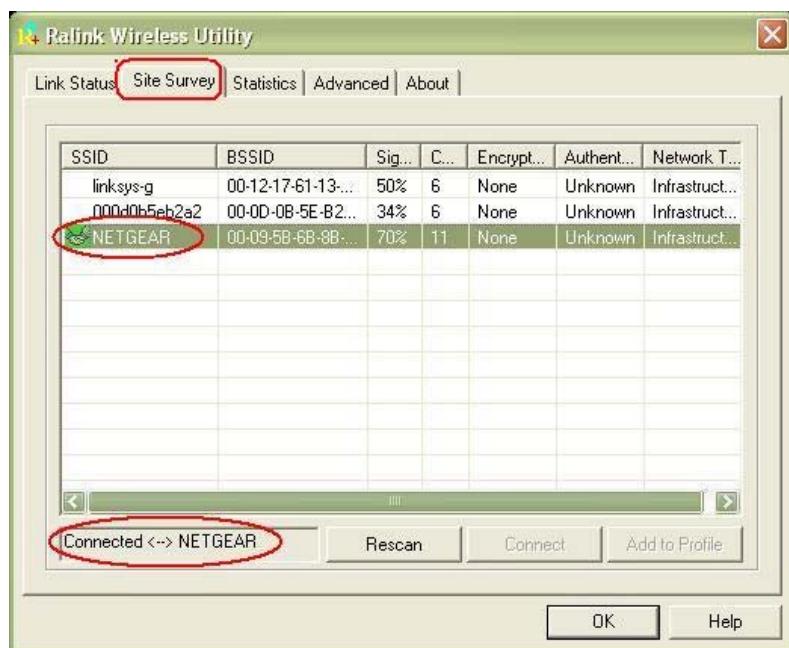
Ralink Wireless Utility

Link Status | Site Survey | Statistics | Advanced | About

| SSID | BSSID | Sig... | C... | Encrypt... | Authent... | Network T... |
|---|---|---|---|---|---|---|
| linksys-g | 00-12-17-61-13-... | 50% | 6 | None | Unknown | Infrastruct... |
| 000d0b5eb2a2 | 00-0D-0B-5E-B2... | 34% | 6 | None | Unknown | Infrastruct... |
| NETGEAR | 00-09-5B-6B-8B-... | 70% | 11 | None | Unknown | Infrastruct... |

Connected <--> NETGEAR

Rescan

Connect

Add to Profile

OK

Help